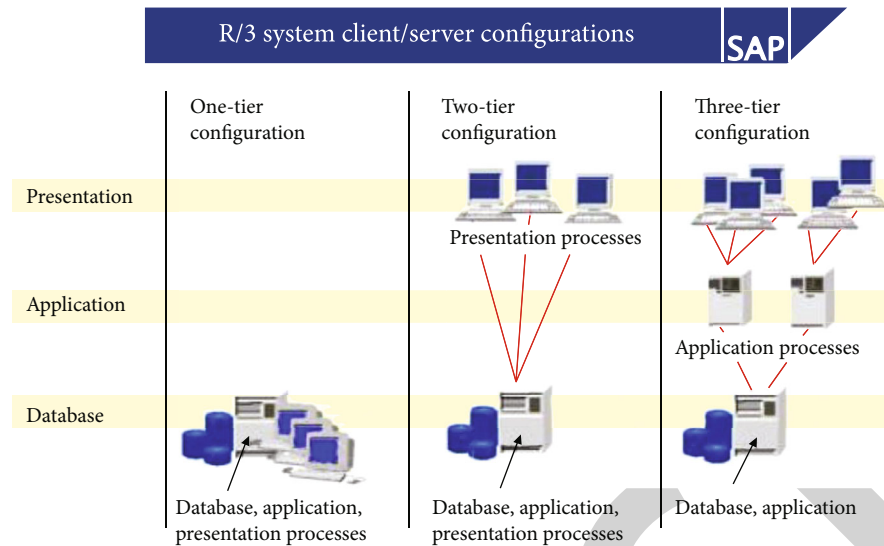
R/3 system client/server configurations

SAP

One-tier configuration

Two-tier configuration

Three-tier configuration

Presentation

Application

Database

Presentation processes

Application processes

Database, application, presentation processes

Database, application, presentation processes

Database, application